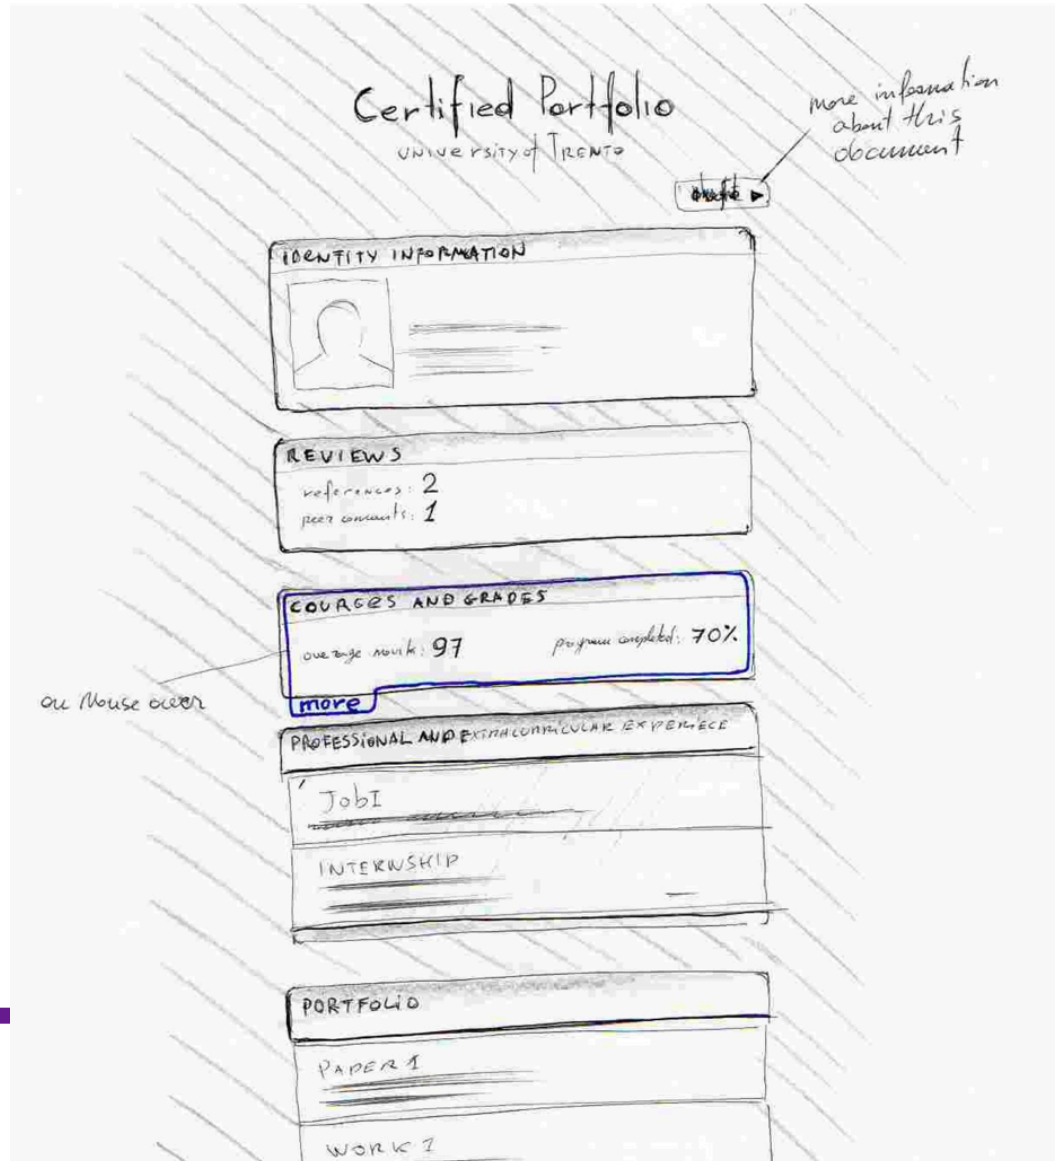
Certified Portfolio
UNIVERSITY of TRENTO

more information about this document

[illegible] ▶

IDENTITY INFORMATION

REVIEWS
references: 2
peer comments: 1

COURSES AND GRADES
average mark: 97
program completed: 70%

more

on Mouse over

PROFESSIONAL AND EXTRACURRICULAR EXPERIECE

JobI

INTERNSHIP

PORTFOLIO

PAPER 1

WORK 1